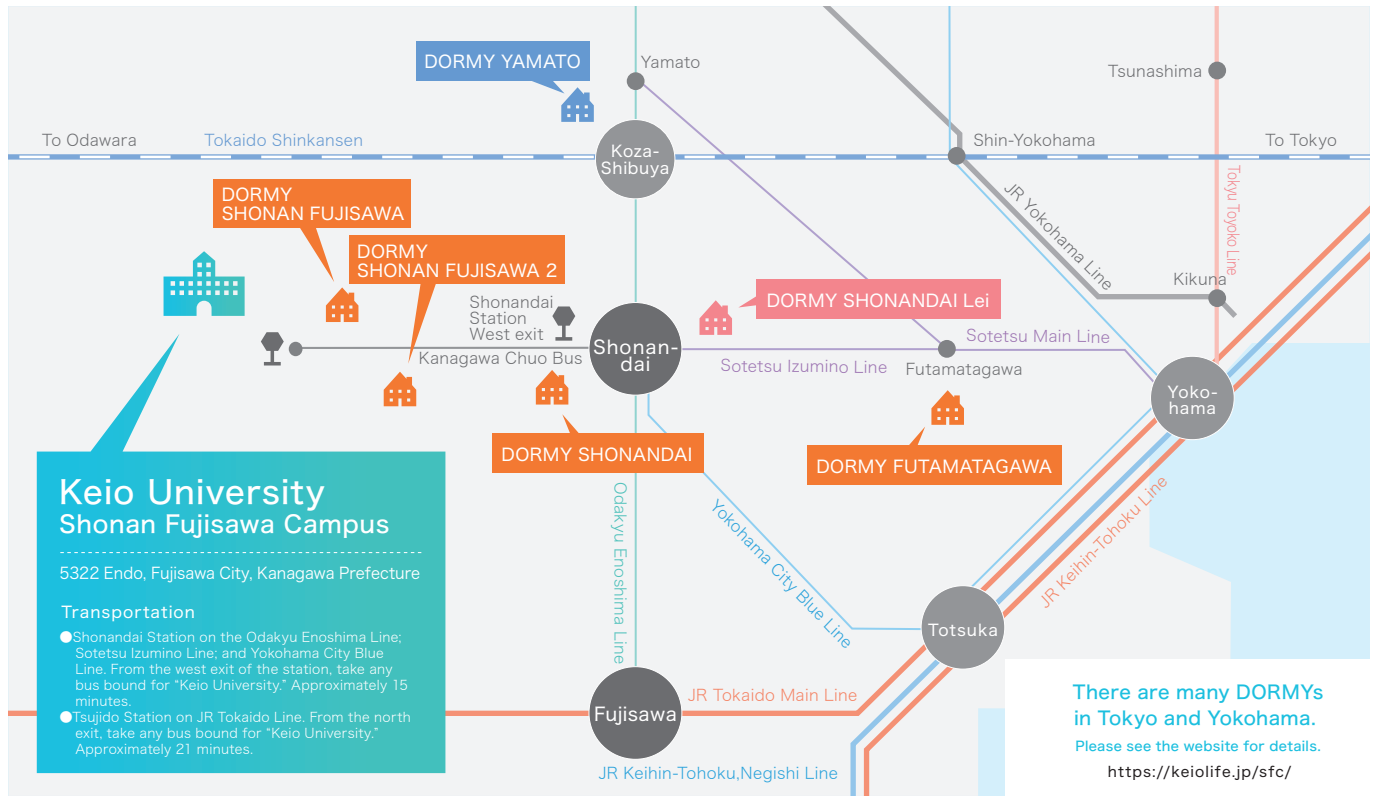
DORMY YAMATO

Yamato

Tsunashima

To Odawara

Tokaido Shinkansen

Koza-Shibuya

Shin-Yokohama

To Tokyo

Tokyu Toyoko Line

JR Yokohama Line

DORMY SHONAN FUJISAWA

DORMY SHONAN FUJISAWA 2

Kikuna

Shonandai Station West exit

Shonan-dai

DORMY SHONANDAI Lei

Sotetsu Main Line

Kanagawa Chuo Bus

Sotetsu Izumino Line

Futamatagawa

Yoko-hama

DORMY SHONANDAI

DORMY FUTAMATAGAWA

Keio University
Shonan Fujisawa Campus

5322 Endo, Fujisawa City, Kanagawa Prefecture

Transportation

●Shonandai Station on the Odakyu Enoshima Line; Sotetsu Izumino Line; and Yokohama City Blue Line. From the west exit of the station, take any bus bound for "Keio University." Approximately 15 minutes.

●Tsujido Station on JR Tokaido Line. From the north exit, take any bus bound for "Keio University." Approximately 21 minutes.

Odakyu Enoshima Line

Yokohama City Blue Line

JR Keihin-Tohoku Line

Totsuka

Fujisawa

JR Tokaido Main Line

JR Keihin-Tohoku,Negishi Line

There are many DORMYs in Tokyo and Yokohama.

Please see the website for details.

https://keiolife.jp/sfc/